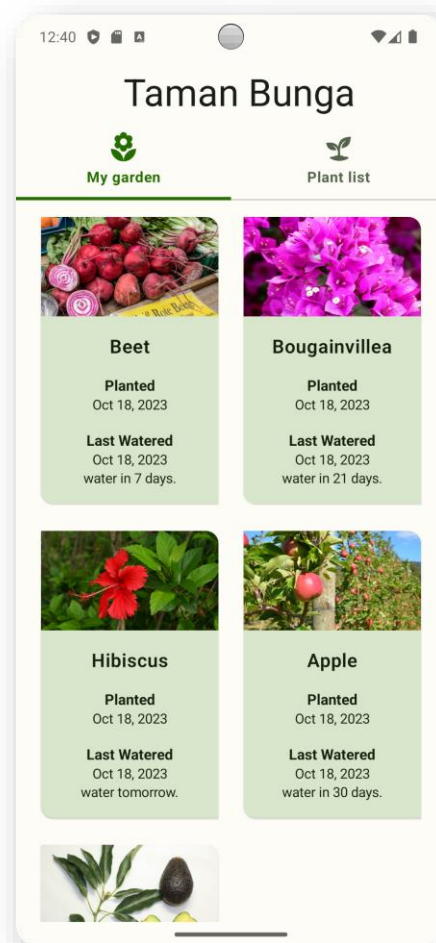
12:40

Taman Bunga

My garden

Plant list

Beet

Planted
Oct 18, 2023

Last Watered
Oct 18, 2023
water in 7 days.

Bougainvillea

Planted
Oct 18, 2023

Last Watered
Oct 18, 2023
water in 21 days.

Hibiscus

Planted
Oct 18, 2023

Last Watered
Oct 18, 2023
water tomorrow.

Apple

Planted
Oct 18, 2023

Last Watered
Oct 18, 2023
water in 30 days.